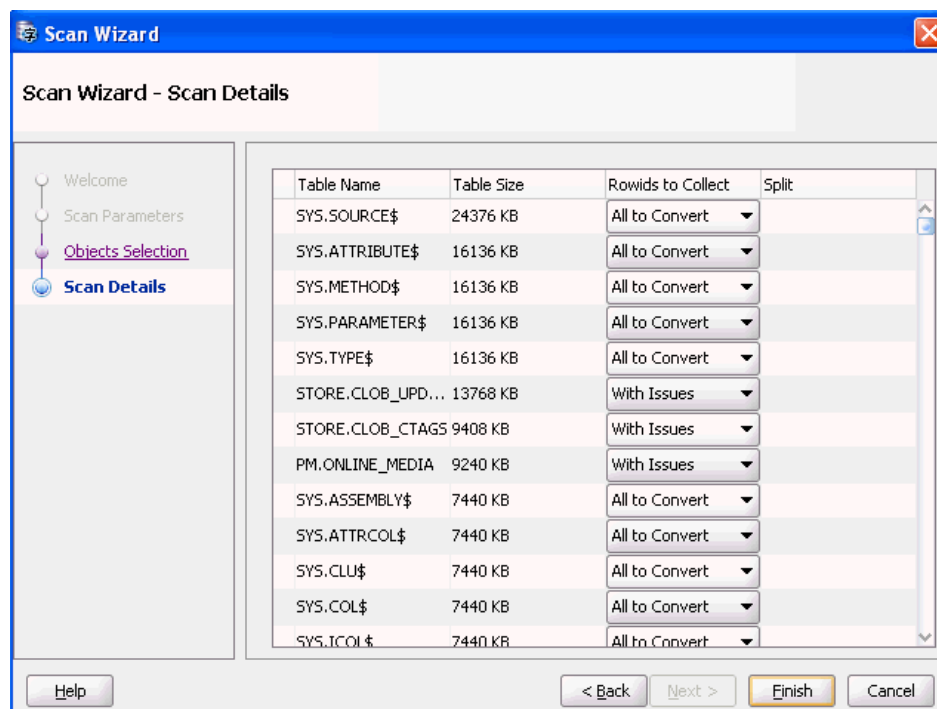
Scan Wizard

Scan Wizard - Scan Details

Welcome
Scan Parameters
Objects Selection
Scan Details

| Table Name | Table Size | Rowids to Collect | Split |
|---|---|---|---|
| SYS.SOURCE$ | 24376 KB | All to Convert | |
| SYS.ATTRIBUTE$ | 16136 KB | All to Convert | |
| SYS.METHOD$ | 16136 KB | All to Convert | |
| SYS.PARAMETER$ | 16136 KB | All to Convert | |
| SYS.TYPE$ | 16136 KB | All to Convert | |
| STORE.CLOB_UPD... | 13768 KB | With Issues | |
| STORE.CLOB_CTAGS | 9408 KB | With Issues | |
| PM.ONLINE_MEDIA | 9240 KB | With Issues | |
| SYS.ASSEMBLY$ | 7440 KB | All to Convert | |
| SYS.ATTRCOL$ | 7440 KB | All to Convert | |
| SYS.CLU$ | 7440 KB | All to Convert | |
| SYS.COL$ | 7440 KB | All to Convert | |
| SYS.ICOL$ | 7440 KB | All to Convert | |

Help
< Back
Next >
Finish
Cancel